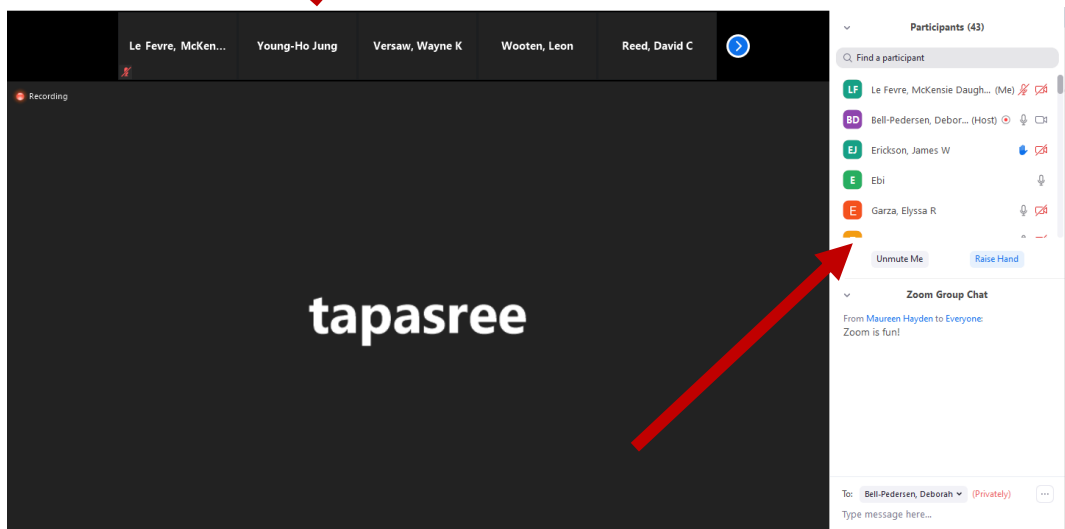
Le Fevre, McKen...
Young-Ho Jung
Versaw, Wayne K
Wooten, Leon
Reed, David C

Recording

tapasree

Participants (43)

Find a participant

LF Le Fevre, McKensie Daugh... (Me)
BD Bell-Pedersen, Debor... (Host)
EJ Erickson, James W
E Ebi
E Garza, Elyssa R

Unmute Me
Raise Hand

Zoom Group Chat

From Maureen Hayden to Everyone:
Zoom is fun!

To: Bell-Pedersen, Deborah (Privately)
...
Type message here...